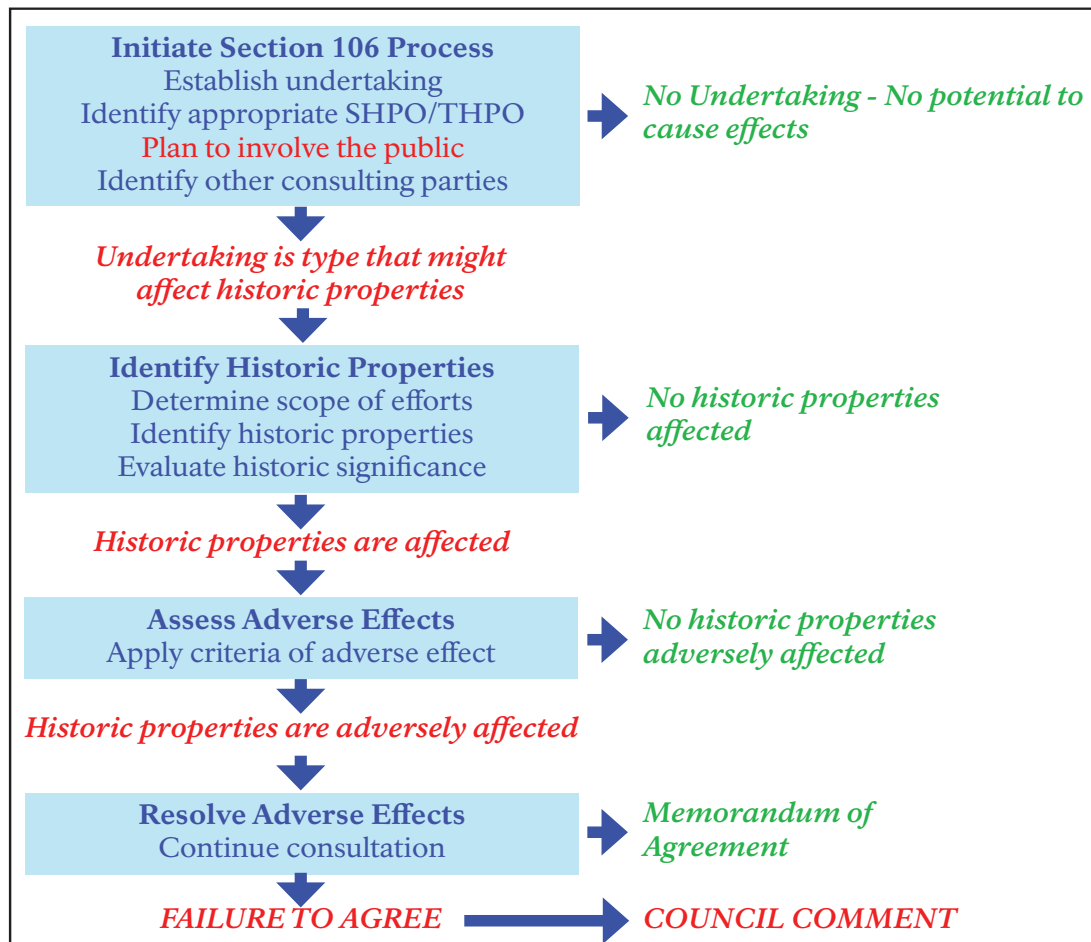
Initiate Section 106 Process
Establish undertaking
Identify appropriate SHPO/THPO
Plan to involve the public
Identify other consulting parties

No Undertaking - No potential to cause effects

Undertaking is type that might affect historic properties

Identify Historic Properties
Determine scope of efforts
Identify historic properties
Evaluate historic significance

No historic properties affected

Historic properties are affected

Assess Adverse Effects
Apply criteria of adverse effect

No historic properties adversely affected

Historic properties are adversely affected

Resolve Adverse Effects
Continue consultation

Memorandum of Agreement

FAILURE TO AGREE

COUNCIL COMMENT